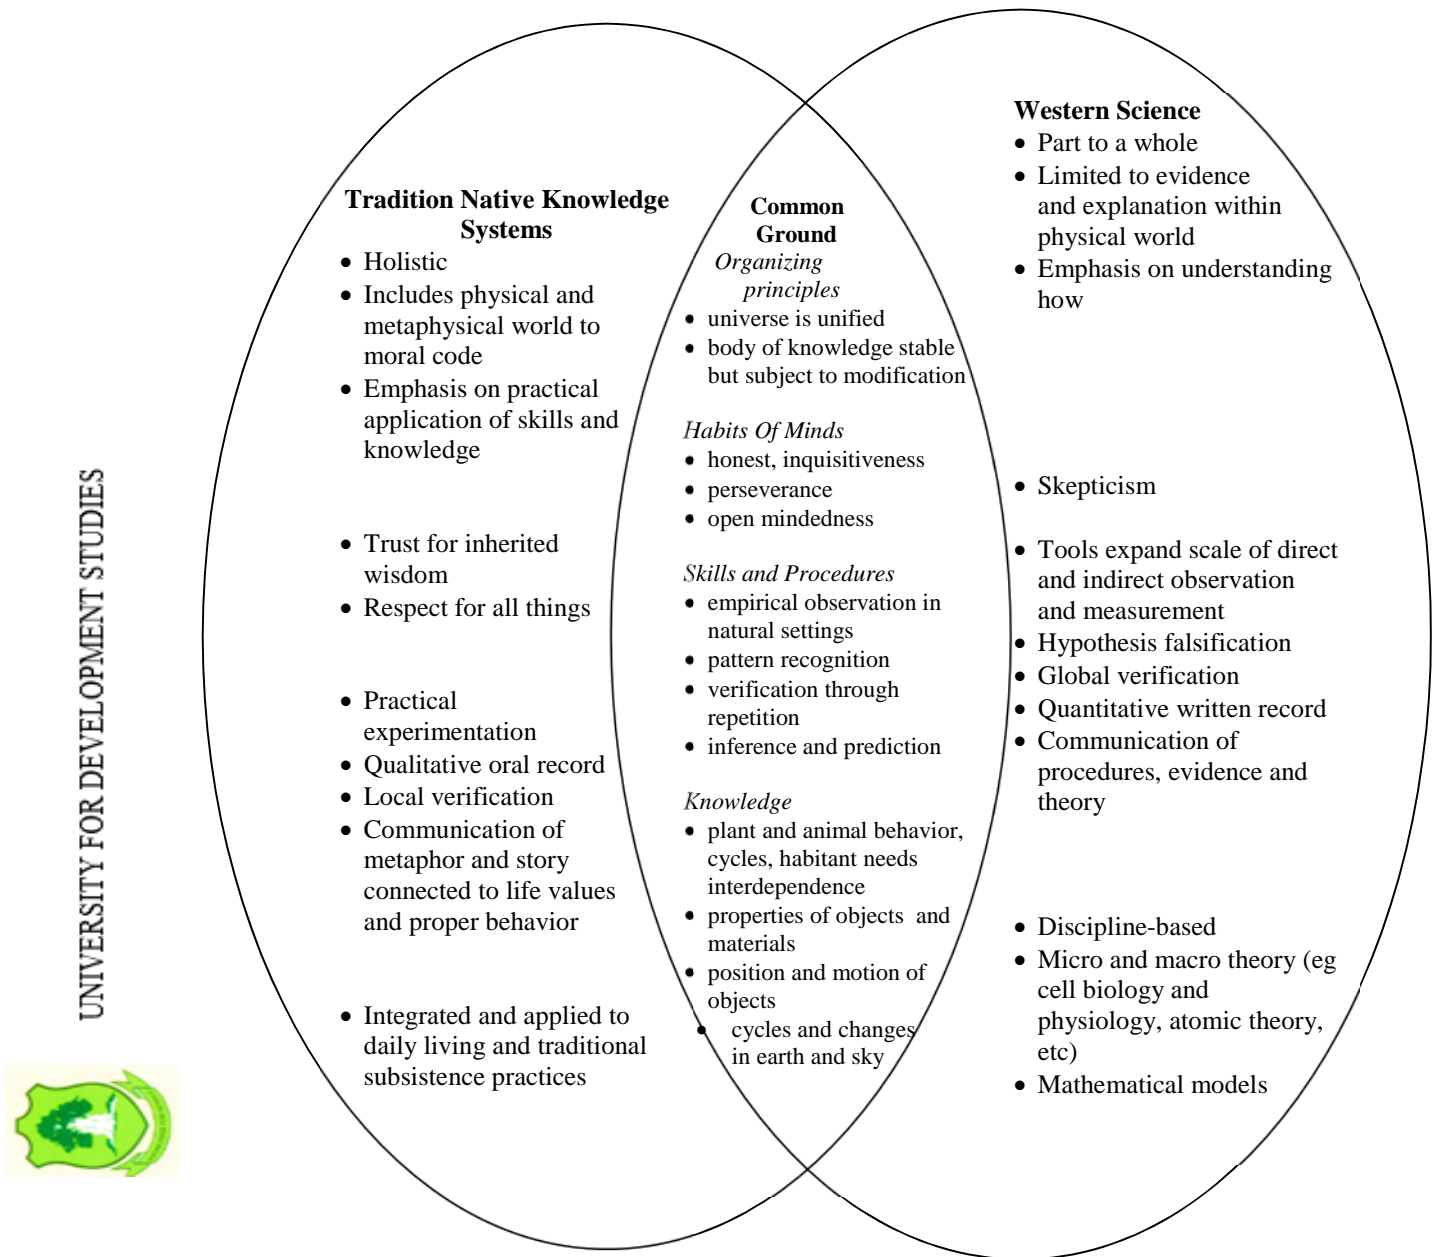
UNIVERSITY FOR DEVELOPMENT STUDIES

Tradition Native Knowledge Systems
- Holistic
- Includes physical and metaphysical world to moral code
- Emphasis on practical application of skills and knowledge

- Trust for inherited wisdom
- Respect for all things

- Practical experimentation
- Qualitative oral record
- Local verification
- Communication of metaphor and story connected to life values and proper behavior

- Integrated and applied to daily living and traditional subsistence practices

Common Ground
*Organizing principles*
- universe is unified
- body of knowledge stable but subject to modification

*Habits Of Minds*
- honest, inquisitiveness
- perseverance
- open mindedness

*Skills and Procedures*
- empirical observation in natural settings
- pattern recognition
- verification through repetition
- inference and prediction

*Knowledge*
- plant and animal behavior, cycles, habitant needs interdependence
- properties of objects and materials
- position and motion of objects
- cycles and changes in earth and sky

Western Science
- Part to a whole
- Limited to evidence and explanation within physical world
- Emphasis on understanding how

- Skepticism

- Tools expand scale of direct and indirect observation and measurement
- Hypothesis falsification
- Global verification
- Quantitative written record
- Communication of procedures, evidence and theory

- Discipline-based
- Micro and macro theory (eg cell biology and physiology, atomic theory, etc)
- Mathematical models